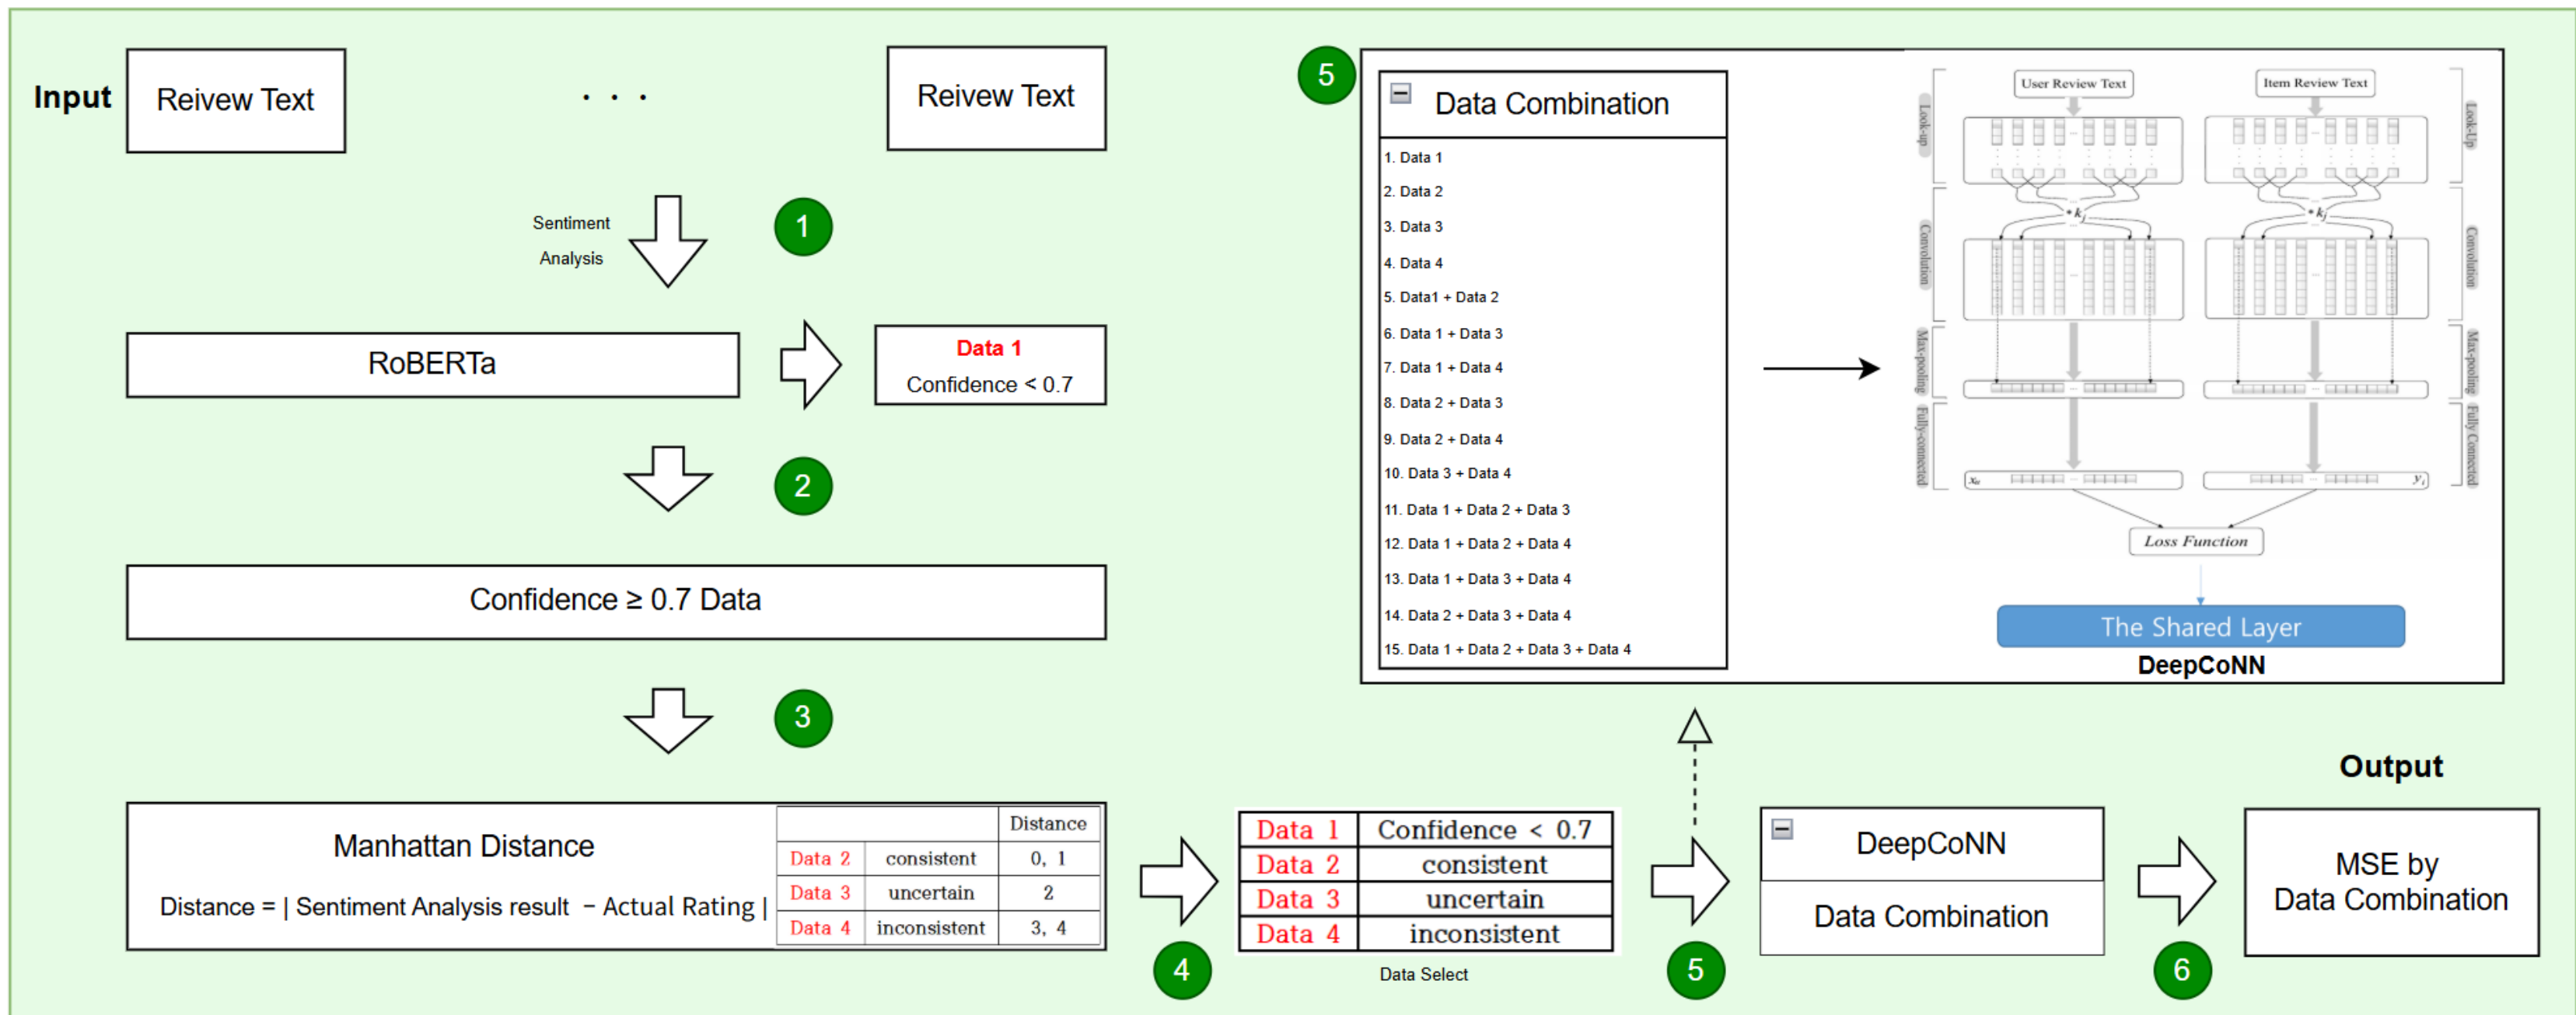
Input

Reivew Text

. . .

Reivew Text

Sentiment Analysis

1

RoBERTa

Data 1
Confidence < 0.7

2

Confidence ≥ 0.7 Data

3

Manhattan Distance

Distance = | Sentiment Analysis result − Actual Rating |

| | | Distance |
|---|---|---|
| Data 2 | consistent | 0, 1 |
| Data 3 | uncertain | 2 |
| Data 4 | inconsistent | 3, 4 |

4

| Data 1 | Confidence < 0.7 |
|---|---|
| Data 2 | consistent |
| Data 3 | uncertain |
| Data 4 | inconsistent |

Data Select

5

Data Combination

1. Data 1
2. Data 2
3. Data 3
4. Data 4
5. Data1 + Data 2
6. Data 1 + Data 3
7. Data 1 + Data 4
8. Data 2 + Data 3
9. Data 2 + Data 4
10. Data 3 + Data 4
11. Data 1 + Data 2 + Data 3
12. Data 1 + Data 2 + Data 4
13. Data 1 + Data 3 + Data 4
14. Data 2 + Data 3 + Data 4
15. Data 1 + Data 2 + Data 3 + Data 4

User Review Text
Item Review Text
Look-up
Look-Up
Convolution
Convolution
Max-pooling
Max-pooling
Fully-connected
Fully Connected
$*k_j$
$*k_j$
$x_u$
$y_i$
Loss Function

The Shared Layer
DeepCoNN

5

DeepCoNN

Data Combination

Output

6

MSE by Data Combination